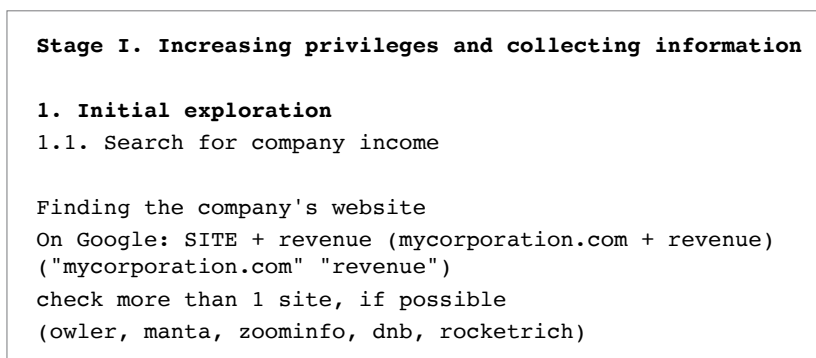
Stage I. Increasing privileges and collecting information

1. Initial exploration
1.1. Search for company income

Finding the company's website
On Google: SITE + revenue (mycorporation.com + revenue) ("mycorporation.com" "revenue")
check more than 1 site, if possible
(owler, manta, zoominfo, dnb, rocketrich)